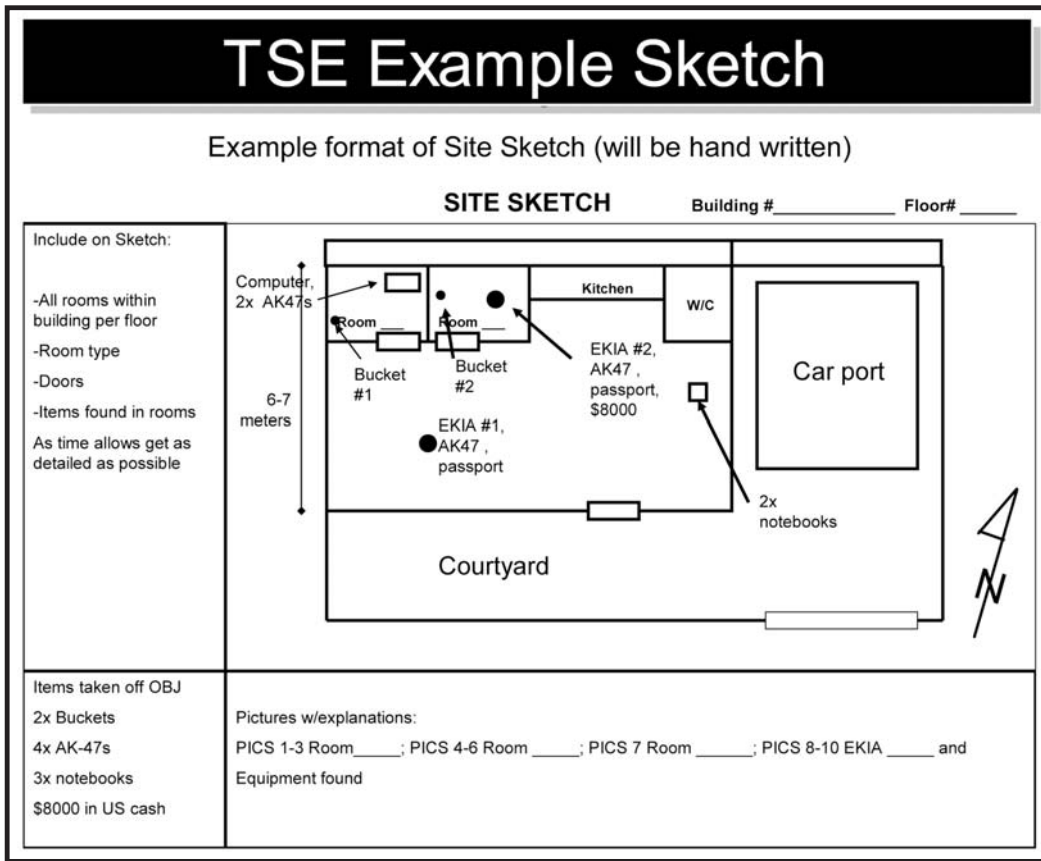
TSE Example Sketch

Example format of Site Sketch (will be hand written)

SITE SKETCH Building #\_\_\_\_\_\_\_\_\_\_\_\_ Floor# \_\_\_\_\_\_

Include on Sketch:

-All rooms within building per floor

-Room type

-Doors

-Items found in rooms

As time allows get as detailed as possible

Computer, 2x AK47s

Room \_\_\_

Room \_\_\_

Kitchen

W/C

Bucket #1

Bucket #2

EKIA #2, AK47 , passport, $8000

Car port

6-7 meters

EKIA #1, AK47 , passport

2x notebooks

Courtyard

N

Items taken off OBJ

2x Buckets

4x AK-47s

3x notebooks

$8000 in US cash

Pictures w/explanations:

PICS 1-3 Room\_\_\_\_\_; PICS 4-6 Room \_\_\_\_\_; PICS 7 Room \_\_\_\_\_\_; PICS 8-10 EKIA \_\_\_\_\_ and Equipment found